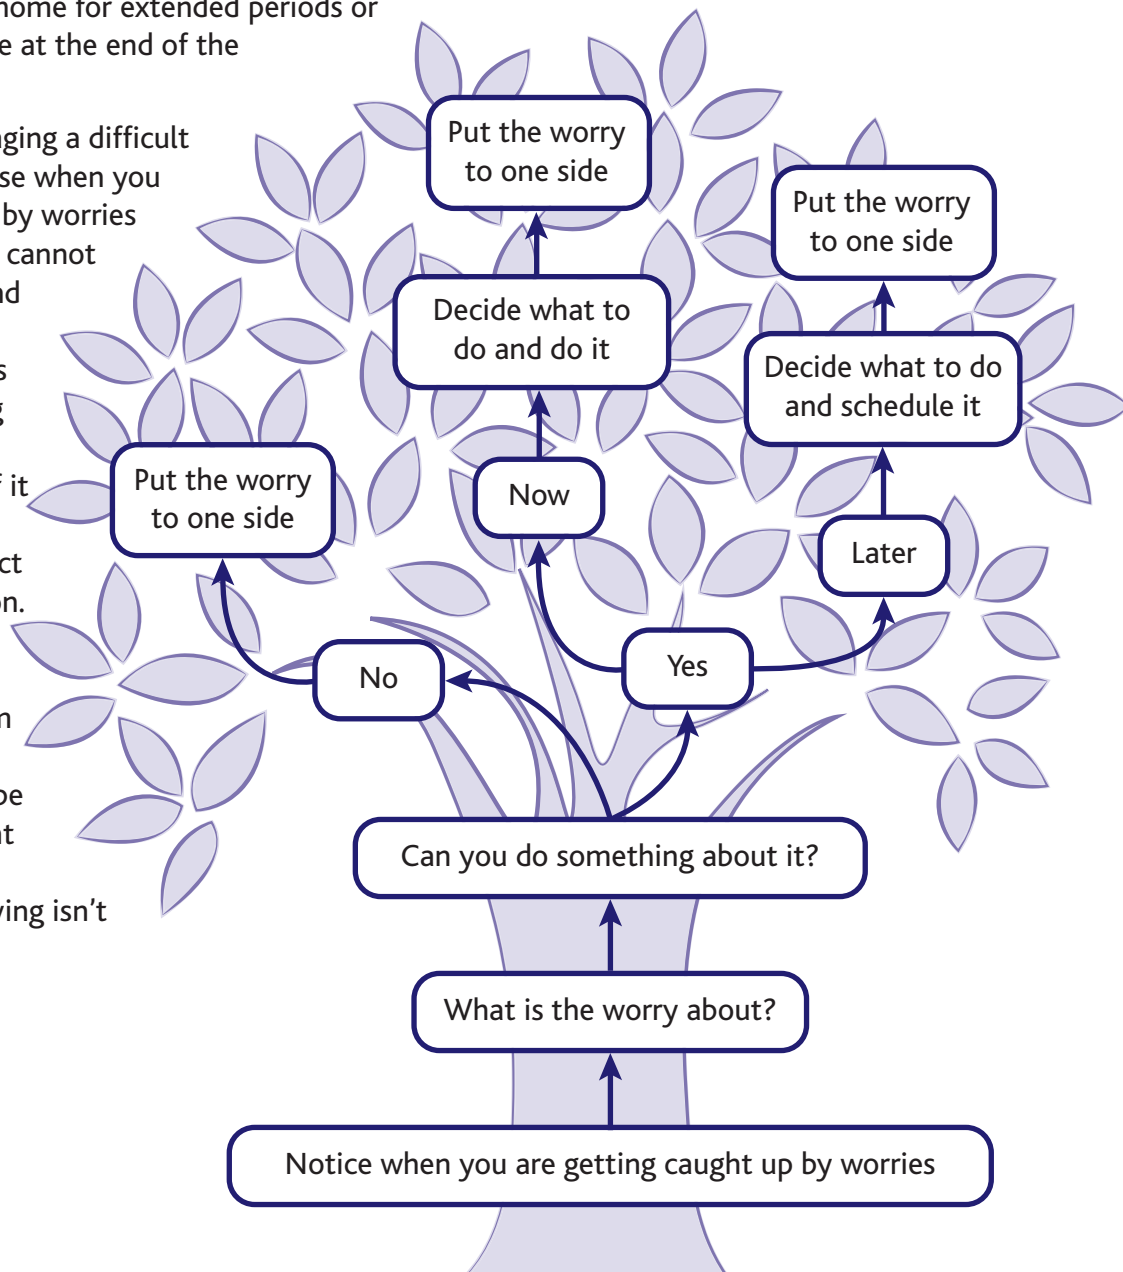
home for extended periods or
e at the end of the

ging a difficult
se when you
by worries
cannot
nd

s
g

f it

ct
n.

n

be
t

ving isn't

Put the worry to one side

Put the worry to one side

Decide what to do and do it

Decide what to do and schedule it

Put the worry to one side

Now

Later

No

Yes

Can you do something about it?

What is the worry about?

Notice when you are getting caught up by worries